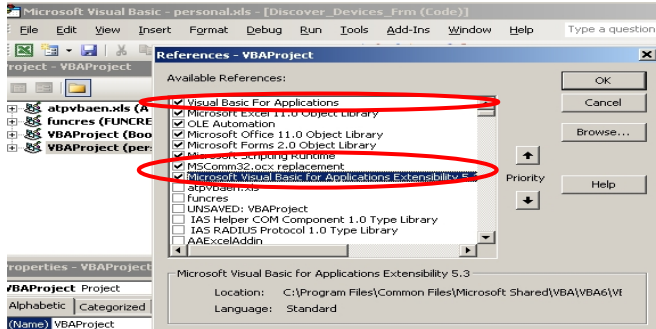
Microsoft Visual Basic - personal.xls - [Discover_Devices_Frm (Code)]

File Edit View Insert Format Debug Run Tools Add-Ins Window Help

Type a question

roject - VBAProject

atpvbaen.xls (A
funcres (FUNCRE
VBAProject (Boo
VBAProject (per

roperties - VBAProject

VBAProject Project

Alphabetic Categorized

(Name) VBAProject

References - VBAProject

Available References:

Visual Basic For Applications
Microsoft Excel 11.0 Object Library
OLE Automation
Microsoft Office 11.0 Object Library
Microsoft Forms 2.0 Object Library
Microsoft Scripting Runtime
MSComm32.ocx replacement
Microsoft Visual Basic for Applications Extensibility 5.
atpvbaen.xls
funcres
UNSAVED: VBAProject
IAS Helper COM Component 1.0 Type Library
IAS RADIUS Protocol 1.0 Type Library
AAExcelAddin

OK

Cancel

Browse...

Priority

Help

Microsoft Visual Basic for Applications Extensibility 5.3

Location: C:\Program Files\Common Files\Microsoft Shared\VBA\VBA6\VE

Language: Standard